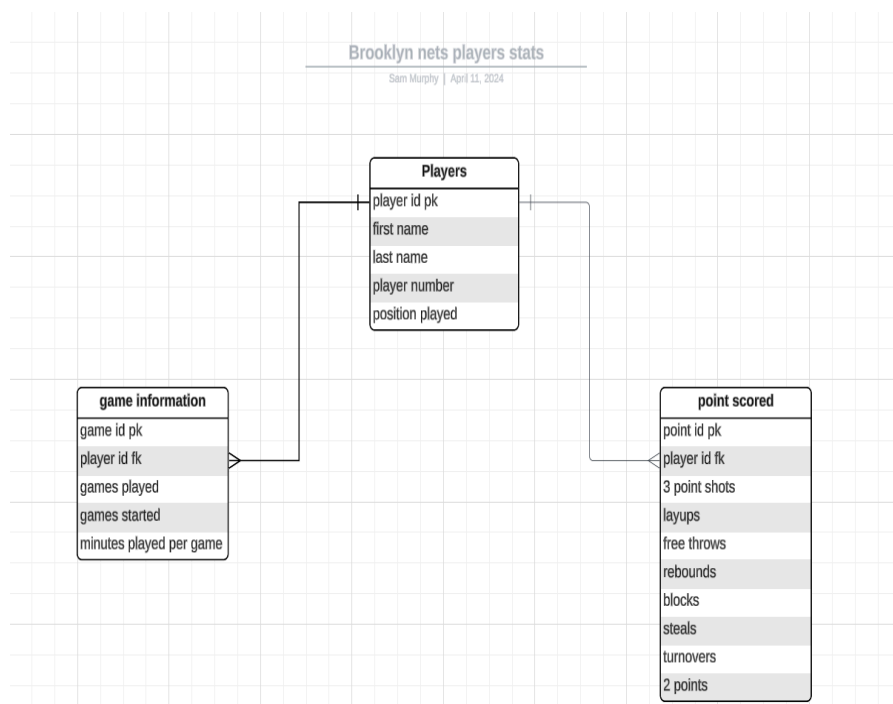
Brooklyn nets players stats
Sam Murphy | April 11, 2024

Players
player id pk
first name
last name
player number
position played

game information
game id pk
player id fk
games played
games started
minutes played per game

point scored
point id pk
player id fk
3 point shots
layups
free throws
rebounds
blocks
steals
turnovers
2 points